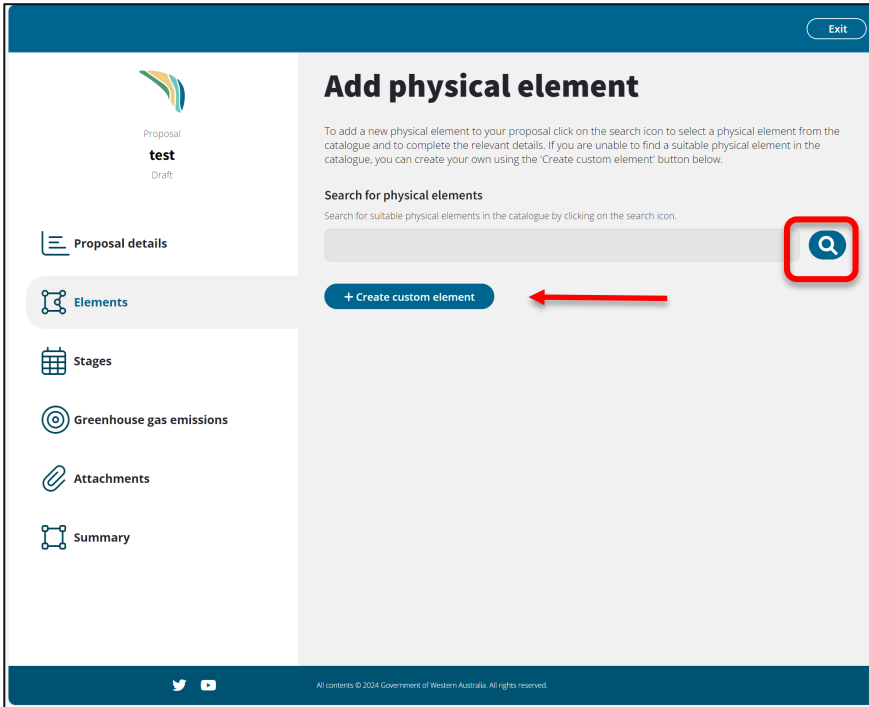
Exit

Proposal
test
Draft

Proposal details

Elements

Stages

Greenhouse gas emissions

Attachments

Summary

Add physical element

To add a new physical element to your proposal click on the search icon to select a physical element from the catalogue and to complete the relevant details. If you are unable to find a suitable physical element in the catalogue, you can create your own using the 'Create custom element' button below.

Search for physical elements

Search for suitable physical elements in the catalogue by clicking on the search icon.

+ Create custom element

All contents © 2024 Government of Western Australia. All rights reserved.